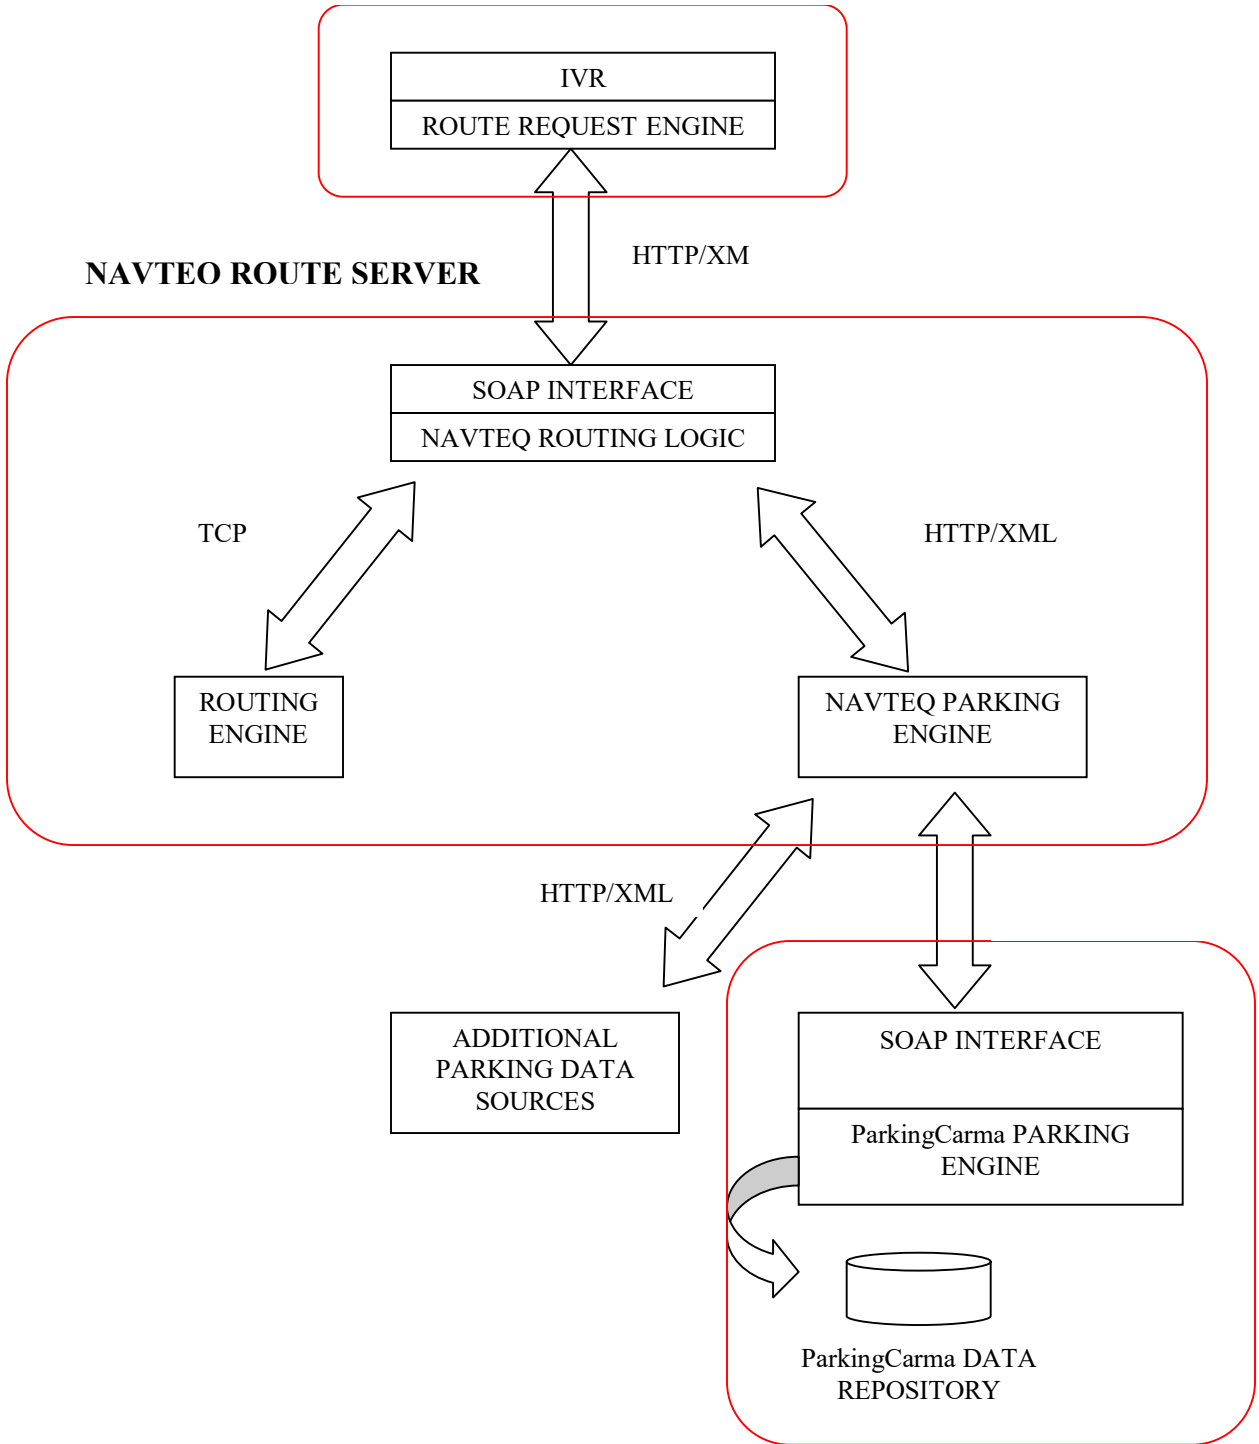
IVR
ROUTE REQUEST ENGINE

HTTP/XM

NAVTEO ROUTE SERVER

SOAP INTERFACE
NAVTEQ ROUTING LOGIC

TCP

HTTP/XML

ROUTING ENGINE

NAVTEQ PARKING ENGINE

HTTP/XML

ADDITIONAL PARKING DATA SOURCES

SOAP INTERFACE

ParkingCarma PARKING ENGINE

ParkingCarma DATA REPOSITORY